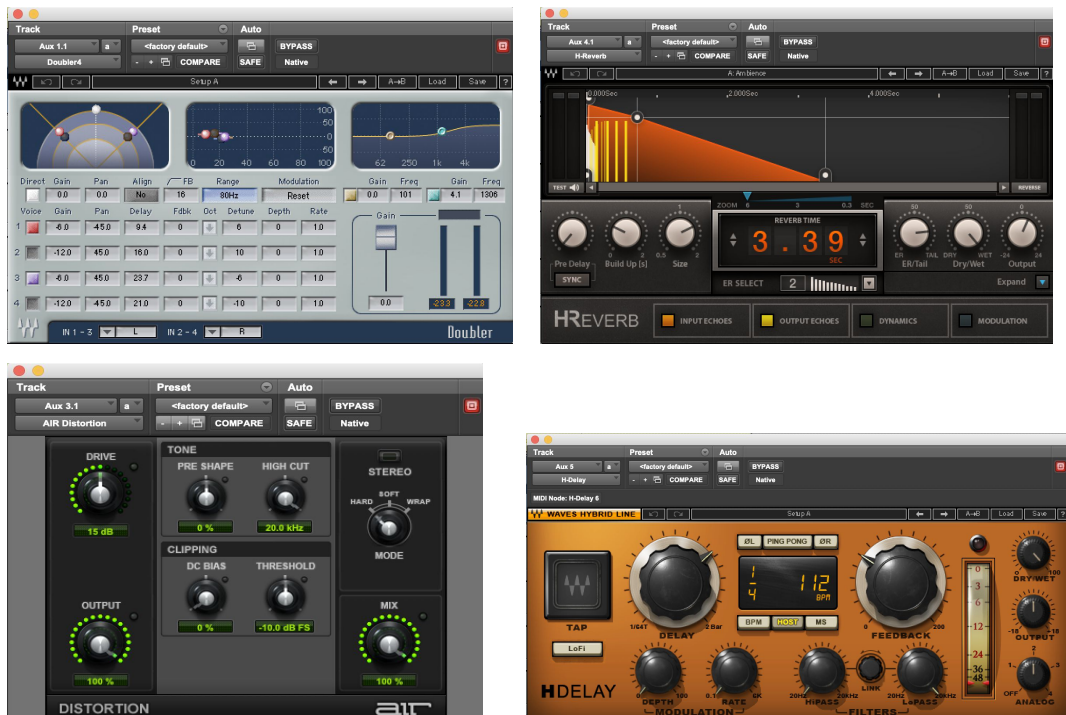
Track
Preset
Auto
Aux 1.1
a
<factory default>
BYPASS
Doubler4
COMPARE
SAFE
Native
Setup A
A→B
Load
Save
?

100
50
0
-50
-100
0
20
40
60
80
100
62
250
1k
4k

Direct
Gain
Pan
Align
FB
Range
Modulation
Gain
Freq
Gain
Freq
0.0
0.0
No
16
80Hz
Reset
0.0
101
4.1
1306

| Voice | Gain | Pan | Delay | Fdbk | Oct | Detune | Depth | Rate |
|---|---|---|---|---|---|---|---|---|
| 1 | -6.0 | 45.0 | 9.4 | 0 | | 6 | 0 | 1.0 |
| 2 | -12.0 | 45.0 | 16.0 | 0 | | 10 | 0 | 1.0 |
| 3 | -6.0 | 45.0 | 23.7 | 0 | | -6 | 0 | 1.0 |
| 4 | -12.0 | 45.0 | 21.0 | 0 | | -10 | 0 | 1.0 |

Gain
0.0
-23.3
-22.8
IN 1 - 3
L
IN 2 - 4
R
Doubler

Track
Preset
Auto
Aux 4.1
a
<factory default>
BYPASS
H-Reverb
COMPARE
SAFE
Native
A: Ambience
A→B
Load
Save
?
0.000Sec
2.000Sec
4.000Sec
TEST
REVERSE
ZOOM
6
3
0.3
SEC
REVERB TIME
3.39
SEC
Pre Delay
SYNC
Build Up [s]
Size
ER SELECT
2
ER/Tail
Dry/Wet
Output
Expand
HREVERB
INPUT ECHOES
OUTPUT ECHOES
DYNAMICS
MODULATION

Track
Preset
Auto
Aux 3.1
a
<factory default>
BYPASS
AIR Distortion
COMPARE
SAFE
Native
DRIVE
15 dB
TONE
PRE SHAPE
HIGH CUT
0 %
20.0 kHz
STEREO
HARD
SOFT
WRAP
MODE
CLIPPING
DC BIAS
THRESHOLD
0 %
-10.0 dB FS
OUTPUT
100 %
MIX
100 %
DISTORTION

Track
Preset
Auto
Aux 5
a
<factory default>
BYPASS
H-Delay
COMPARE
SAFE
Native
MIDI Node: H-Delay 6
WAVES HYBRID LINE
Setup A
A→B
Load
Save
?
TAP
ØL
PING PONG
ØR
$\frac{1}{4}$
112
BPM
1/64T
DELAY
2 Bar
BPM
HOST
MS
FEEDBACK
200
DRY/WET
100
OUTPUT
-18
18
LoFi
0
3
6
12
24
36
48
DEPTH
100
0.1
RATE
4K
MODULATION
20Hz
HiPASS
20kHz
LINK
20Hz
LoPASS
20kHz
FILTERS
OFF
ANALOG
HDELAY